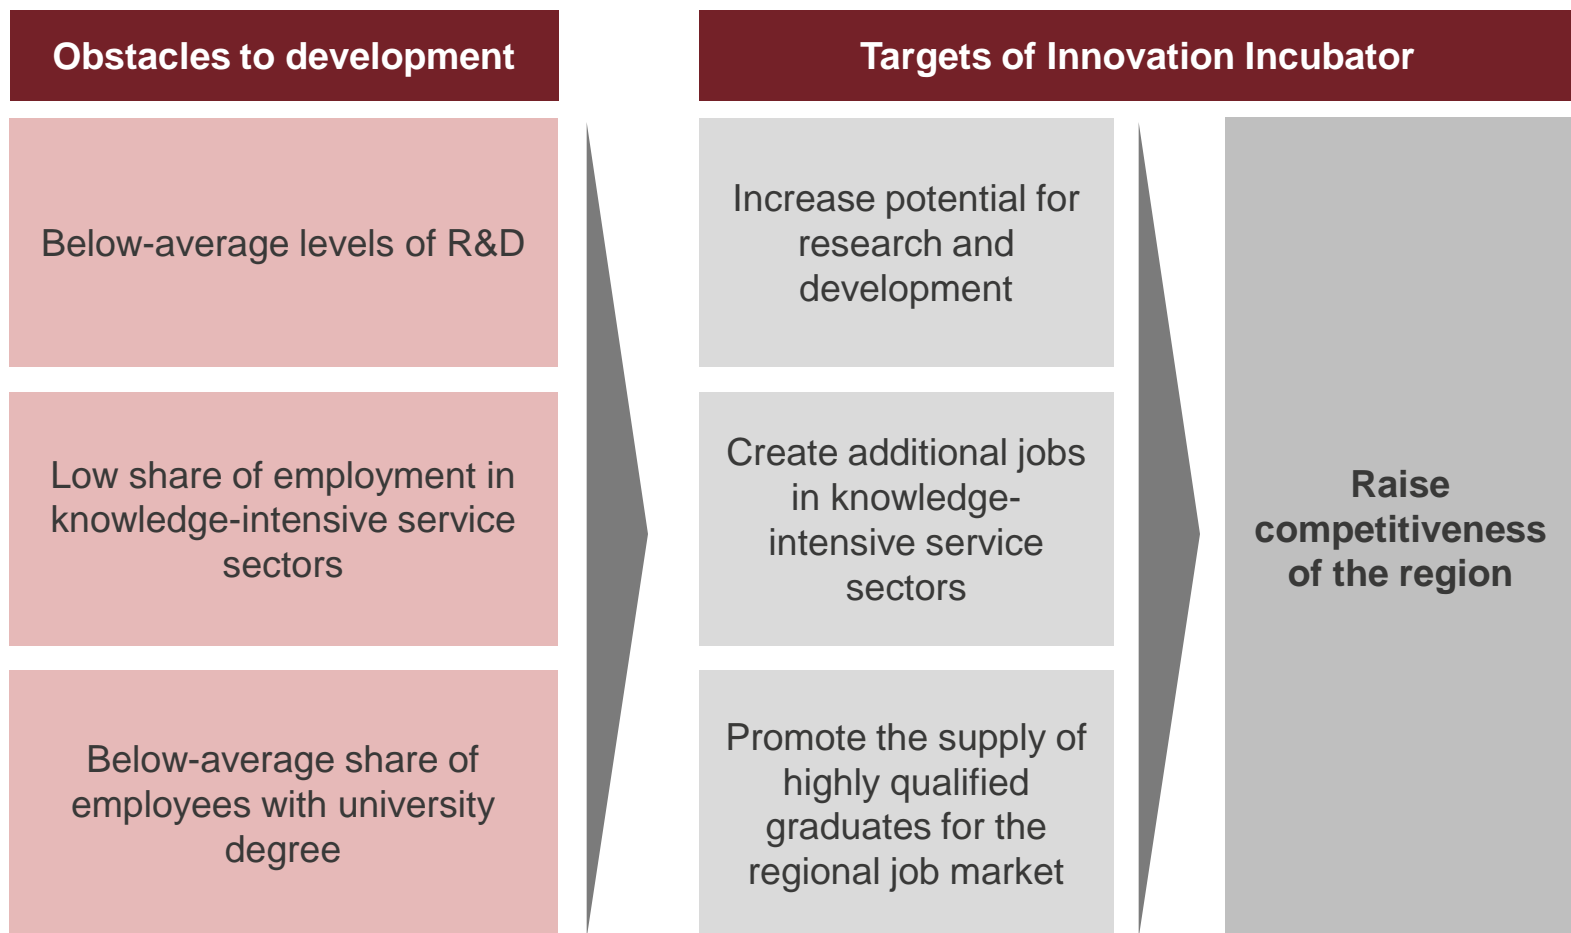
Obstacles to development

Below-average levels of R&D

Low share of employment in knowledge-intensive service sectors

Below-average share of employees with university degree

Targets of Innovation Incubator

Increase potential for research and development

Create additional jobs in knowledge-intensive service sectors

Promote the supply of highly qualified graduates for the regional job market

Raise competitiveness of the region